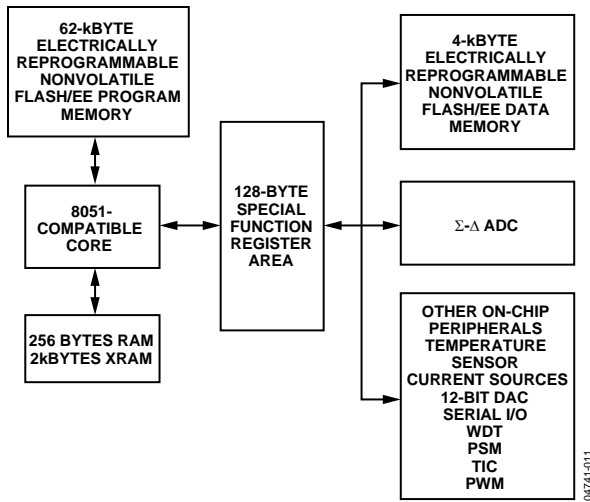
62-kBYTE ELECTRICALLY REPROGRAMMABLE NONVOLATILE FLASH/EE PROGRAM MEMORY

8051-COMPATIBLE CORE

256 BYTES RAM 2kBYTES XRAM

128-BYTE SPECIAL FUNCTION REGISTER AREA

4-kBYTE ELECTRICALLY REPROGRAMMABLE NONVOLATILE FLASH/EE DATA MEMORY

$\Sigma$-$\Delta$ ADC

OTHER ON-CHIP PERIPHERALS TEMPERATURE SENSOR CURRENT SOURCES 12-BIT DAC SERIAL I/O WDT PSM TIC PWM

04741-011